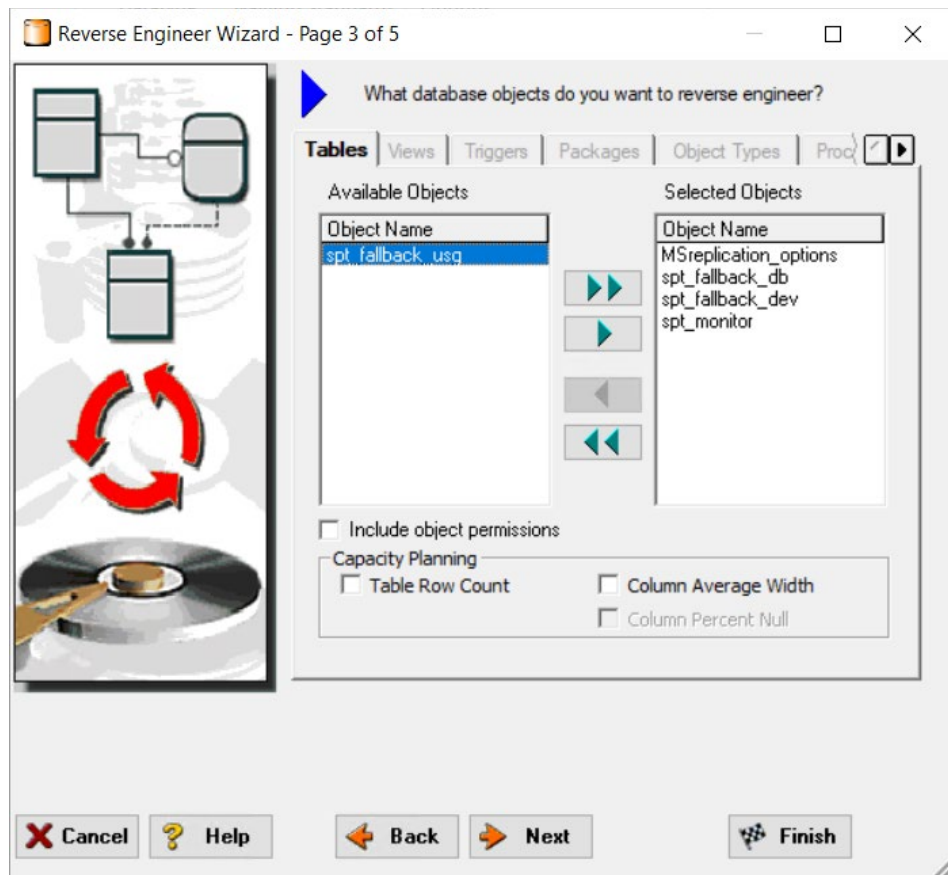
Reverse Engineer Wizard - Page 3 of 5

What database objects do you want to reverse engineer?

Tables | Views | Triggers | Packages | Object Types | Proc

Available Objects

| Object Name |
|---|
| spt_fallback_usg |

Selected Objects

| Object Name |
|---|
| MSreplication_options |
| spt_fallback_db |
| spt_fallback_dev |
| spt_monitor |

Include object permissions

Capacity Planning

Table Row Count

Column Average Width

Column Percent Null

Cancel Help Back Next Finish